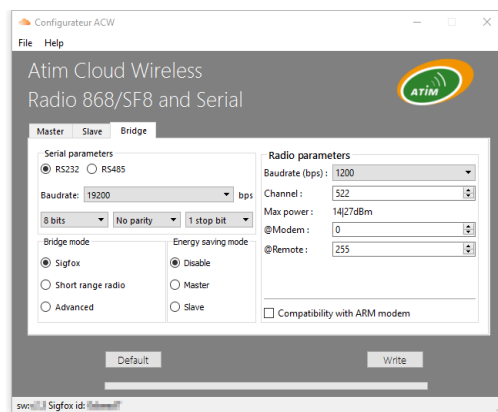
Configurateur ACW

File Help

Atim Cloud Wireless
Radio 868/SF8 and Serial

ATIM

Master Slave Bridge

Serial parameters
RS232 RS485

Baudrate: 19200 bps

8 bits No parity 1 stop bit

Bridge mode
Sigfox
Short range radio
Advanced

Energy saving mode
Disable
Master
Slave

Radio parameters
Baudrate (bps): 1200
Channel: 522
Max power: 14|27dBm
@Modem: 0
@Remote: 255

Compatibility with ARM modem

Default

Write

sw: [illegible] Sigfox id: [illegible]